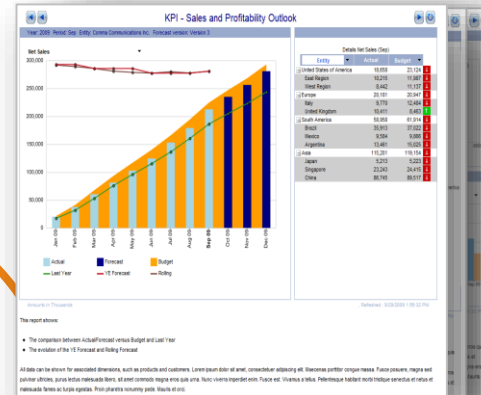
KPI - Sales and Profitability Outlook

Year: 2009 Period: Sep Entity: Comma Communications Inc. Forecast version: Version 3

Net Sales

300,000
250,000
200,000
150,000
100,000
50,000
0

Jan 09
Feb 09
Mar 09
Apr 09
May 09
Jun 09
Jul 09
Aug 09
Sep 09
Oct 09
Nov 09
Dec 09

Actual
Forecast
Budget
Last Year
YE Forecast
Rolling

Details Net Sales (Sep)

| Entity | Actual | Budget |
|---|---|---|
| United States of America | 18,658 | 23,124 |
| East Region | 10,215 | 11,987 |
| West Region | 8,442 | 11,137 |
| Europe | 20,181 | 20,947 |
| Italy | 9,770 | 12,484 |
| United Kingdom | 10,411 | 8,463 |
| South America | 58,958 | 61,914 |
| Brazil | 35,913 | 37,022 |
| Mexico | 9,584 | 9,866 |
| Argentina | 13,461 | 15,025 |
| Asia | 110,281 | 119,154 |
| Japan | 5,213 | 5,223 |
| Singapore | 23,243 | 24,415 |
| China | 86,749 | 89,517 |

Amounts in Thousands

Refreshed: 9/28/2009 1:55:32 PM

This report shows:

• The comparison between Actual/Forecast versus Budget and Last Year
• The evolution of the YE Forecast and Rolling Forecast

All data can be shown for associated dimensions, such as products and customers. Lorem ipsum dolor sit amet, consectetuer adipiscing elit. Maecenas porttitor congue massa. Fusce posuere, magna sed pulvinar ultricies, purus lectus malesuada libero, sit amet commodo magna eros quis urna. Nunc viverra imperdiet enim. Fusce est. Vivamus a tellus. Pellentesque habitant morbi tristique senectus et netus et malesuada fames ac turpis egestas. Proin pharetra nonummy pede. Mauris et orci.